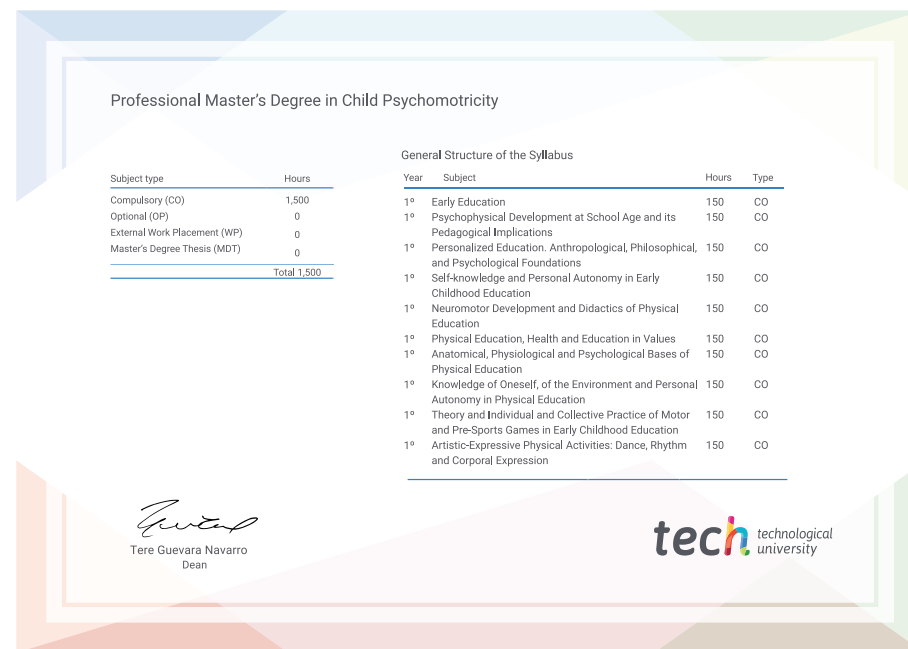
Professional Master's Degree in Child Psychomotricity

| Subject type | Hours |
|---|---|
| Compulsory (CO) | 1,500 |
| Optional (OP) | 0 |
| External Work Placement (WP) | 0 |
| Master's Degree Thesis (MDT) | 0 |
| | Total 1,500 |

General Structure of the Syllabus

| Year | Subject | Hours | Type |
|---|---|---|---|
| 1º | Early Education | 150 | CO |
| 1º | Psychophysical Development at School Age and its Pedagogical Implications | 150 | CO |
| 1º | Personalized Education. Anthropological, Philosophical, and Psychological Foundations | 150 | CO |
| 1º | Self-knowledge and Personal Autonomy in Early Childhood Education | 150 | CO |
| 1º | Neuromotor Development and Didactics of Physical Education | 150 | CO |
| 1º | Physical Education, Health and Education in Values | 150 | CO |
| 1º | Anatomical, Physiological and Psychological Bases of Physical Education | 150 | CO |
| 1º | Knowledge of Oneself, of the Environment and Personal Autonomy in Physical Education | 150 | CO |
| 1º | Theory and Individual and Collective Practice of Motor and Pre-Sports Games in Early Childhood Education | 150 | CO |
| 1º | Artistic-Expressive Physical Activities: Dance, Rhythm and Corporal Expression | 150 | CO |

Tere Guevara Navarro
Dean

tech technological university